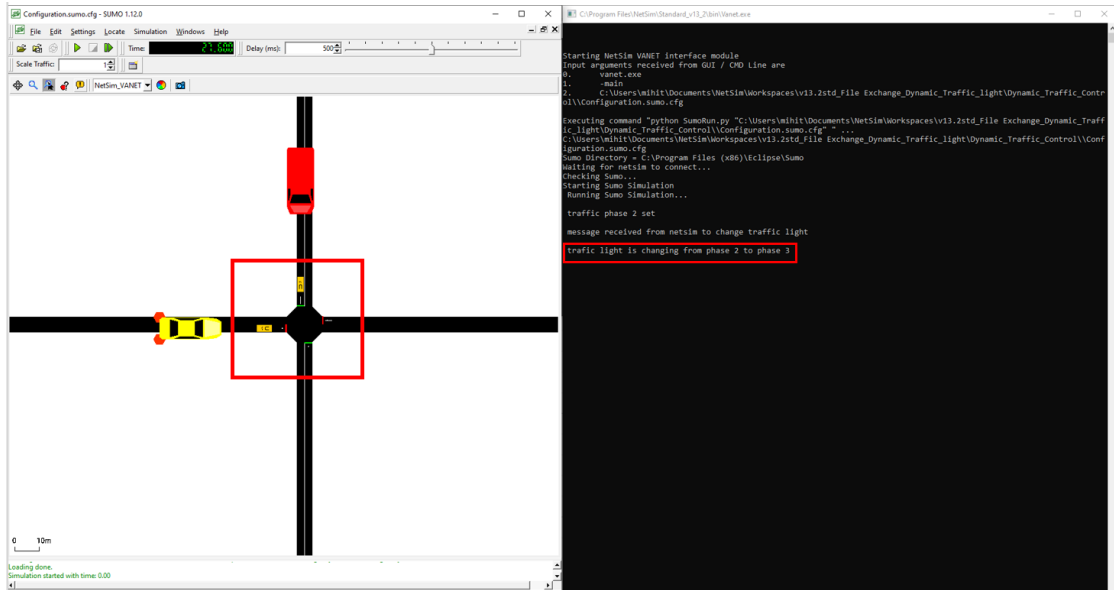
Configuration.sumo.cfg - SUMO 1.12.0

File Edit Settings Locate Simulation Windows Help

Time: 21.00 Delay (ms): 500

Scale Traffic: 1

NetSim_VANET

0 10m

Loading done.
Simulation started with time: 0.00

C:\Program Files\NetSim\Standard_v13_2\bin\Vanet.exe

Starting NetSim VANET interface module
Input arguments received from GUI / CMD Line are
0.      vanet.exe
1.      -main
2.      C:\Users\mihit\Documents\NetSim\Workspaces\v13.2std_File Exchange_Dynamic_Traffic_light\Dynamic_Traffic_Control\\Configuration.sumo.cfg

Executing command "python SumoRun.py "C:\Users\mihit\Documents\NetSim\Workspaces\v13.2std_File Exchange_Dynamic_Traffic_light\Dynamic_Traffic_Control\\Configuration.sumo.cfg" " ...
C:\Users\mihit\Documents\NetSim\Workspaces\v13.2std_File Exchange_Dynamic_Traffic_light\Dynamic_Traffic_Control\\Configuration.sumo.cfg
Sumo Directory = C:\Program Files (x86)\Eclipse\Sumo
Waiting for netsim to connect...
Checking Sumo...
Starting Sumo Simulation
 Running Sumo Simulation...

 traffic phase 2 set

 message received from netsim to change traffic light

 trafic light is changing from phase 2 to phase 3